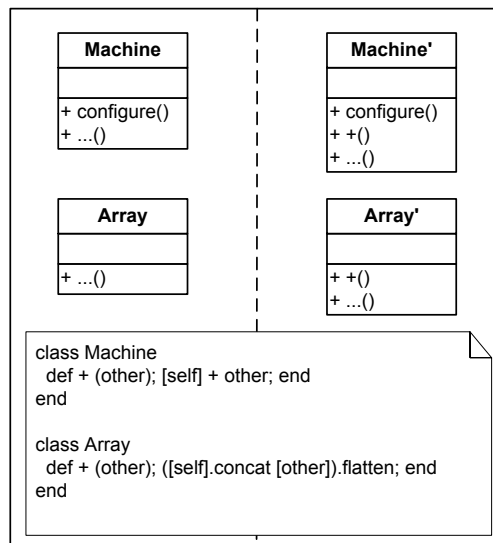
Machine

+ configure()
+ ...()

Machine'

+ configure()
+ +()
+ ...()

Array

+ ...()

Array'

+ +()
+ ...()

class Machine
def + (other); [self] + other; end
end

class Array
def + (other); ([self].concat [other]).flatten; end
end